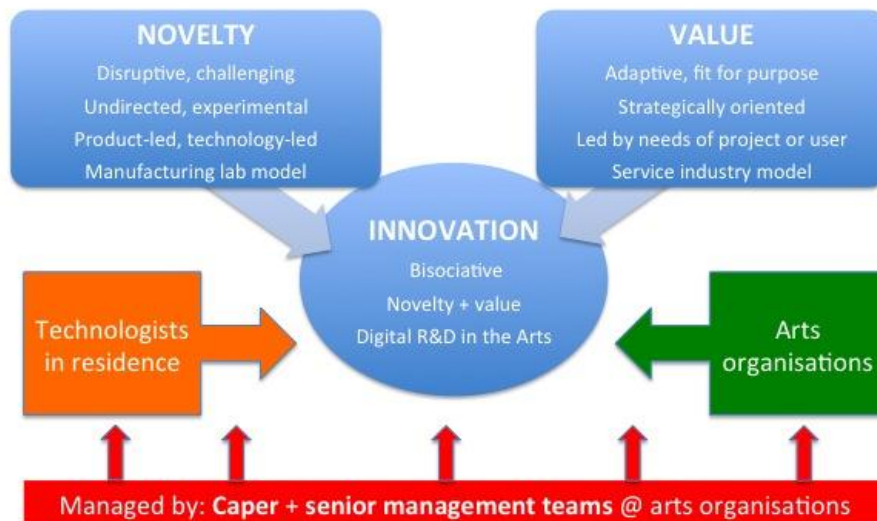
NOVELTY
Disruptive, challenging
Undirected, experimental
Product-led, technology-led
Manufacturing lab model

VALUE
Adaptive, fit for purpose
Strategically oriented
Led by needs of project or user
Service industry model

INNOVATION
Bisociative
Novelty + value
Digital R&D in the Arts

Technologists in residence

Arts organisations

Managed by: Caper + senior management teams @ arts organisations